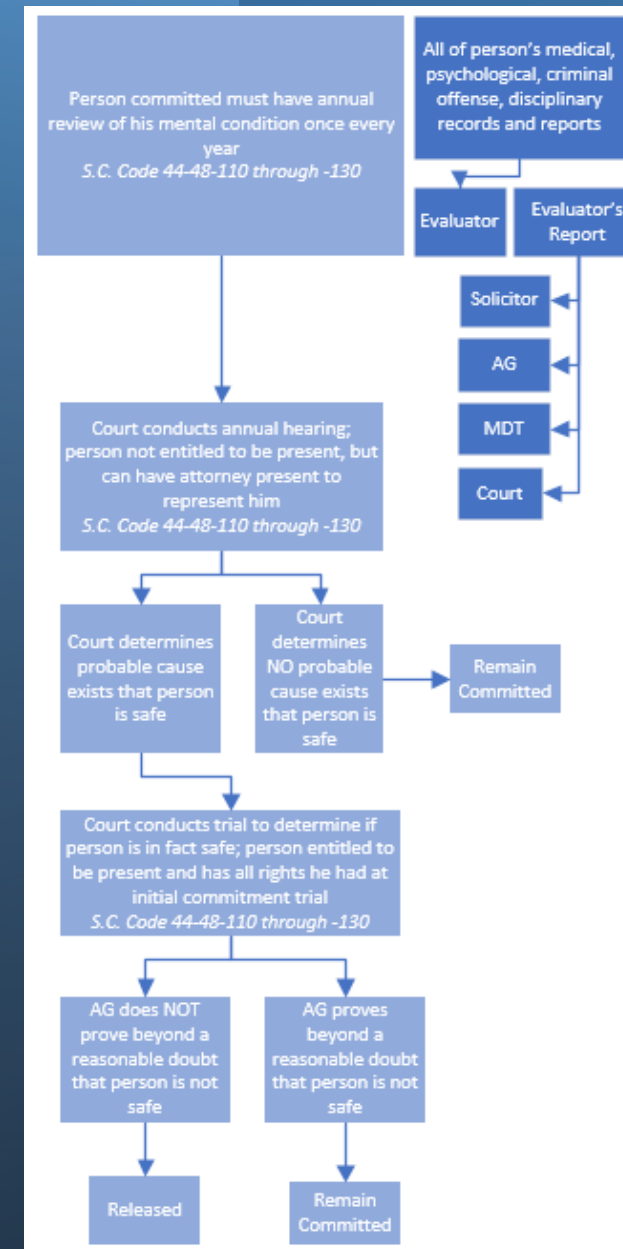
Person committed must have annual review of his mental condition once every year
*S.C. Code 44-48-110 through -130*

All of person's medical, psychological, criminal offense, disciplinary records and reports

Evaluator

Evaluator's Report

Solicitor

AG

MDT

Court

Court conducts annual hearing; person not entitled to be present, but can have attorney present to represent him
*S.C. Code 44-48-110 through -130*

Court determines probable cause exists that person is safe

Court determines NO probable cause exists that person is safe

Remain Committed

Court conducts trial to determine if person is in fact safe; person entitled to be present and has all rights he had at initial commitment trial
*S.C. Code 44-48-110 through -130*

AG does NOT prove beyond a reasonable doubt that person is not safe

AG proves beyond a reasonable doubt that person is not safe

Released

Remain Committed